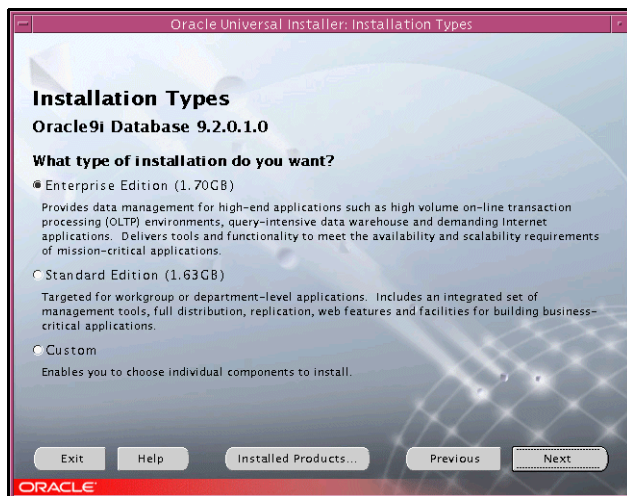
Oracle Universal Installer: Installation Types

Installation Types
Oracle9i Database 9.2.0.1.0

What type of installation do you want?

Enterprise Edition (1.70GB)

Provides data management for high-end applications such as high volume on-line transaction processing (OLTP) environments, query-intensive data warehouse and demanding Internet applications. Delivers tools and functionality to meet the availability and scalability requirements of mission-critical applications.

Standard Edition (1.63GB)

Targeted for workgroup or department-level applications. Includes an integrated set of management tools, full distribution, replication, web features and facilities for building business-critical applications.

Custom

Enables you to choose individual components to install.

Exit Help Installed Products... Previous Next

ORACLE